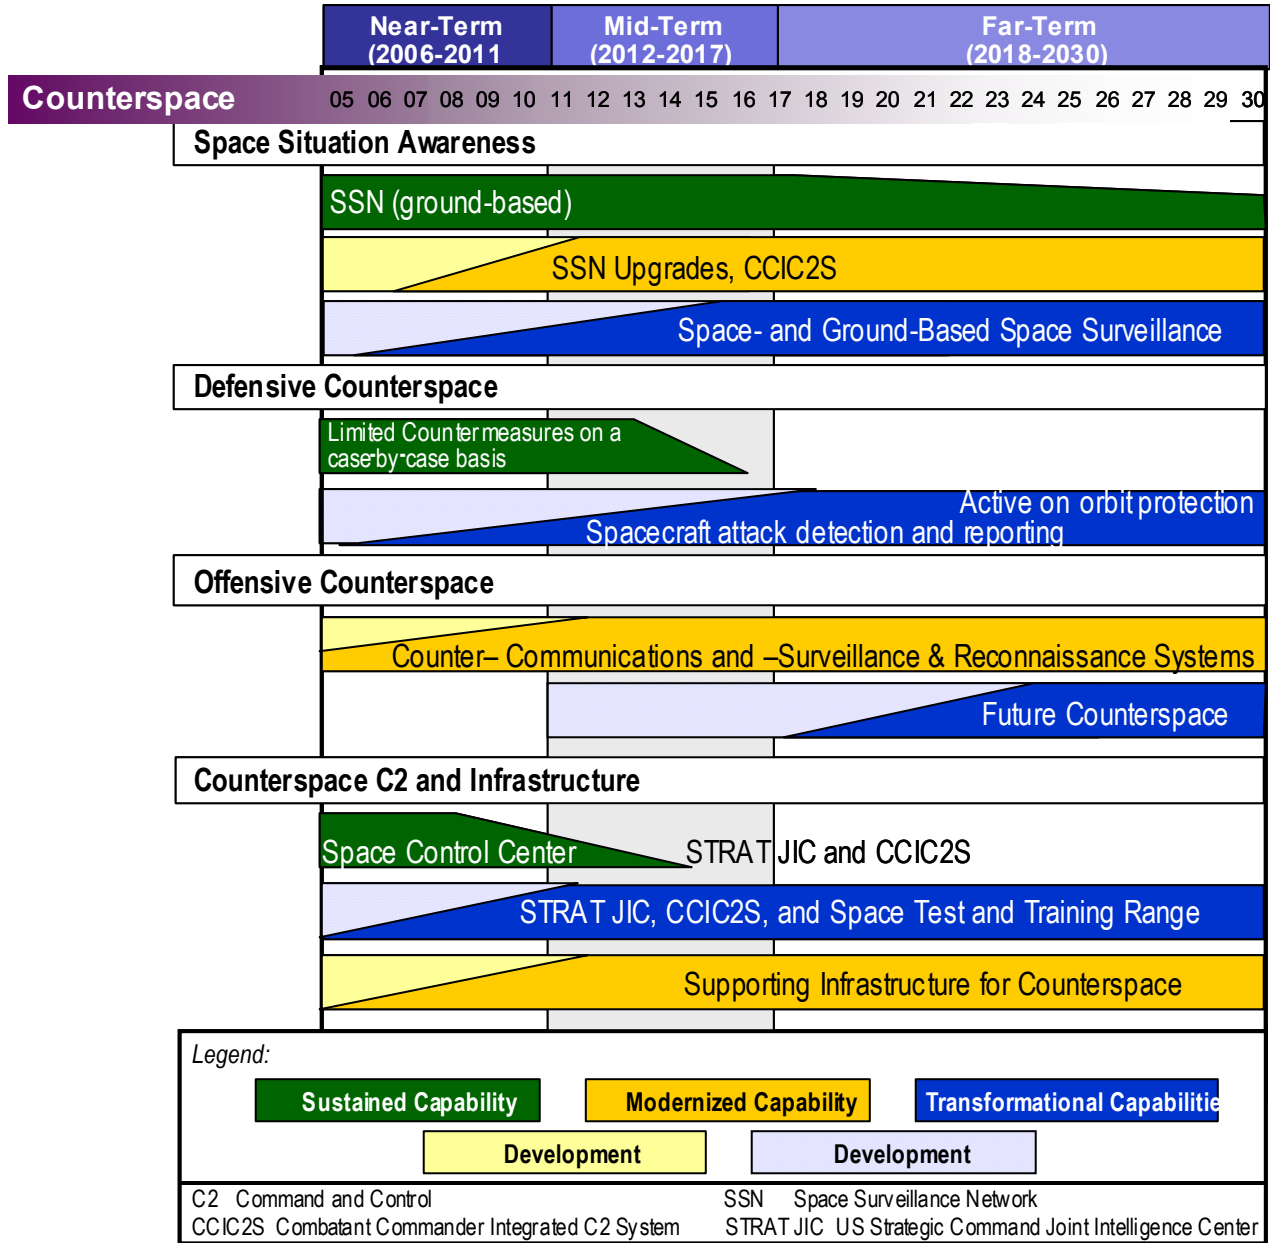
Near-Term (2006-2011
Mid-Term (2012-2017)
Far-Term (2018-2030)

Counterspace 05 06 07 08 09 10 11 12 13 14 15 16 17 18 19 20 21 22 23 24 25 26 27 28 29 30

Space Situation Awareness

SSN (ground-based)

SSN Upgrades, CCIC2S

Space- and Ground-Based Space Surveillance

Defensive Counterspace

Limited Countermeasures on a case-by-case basis

Active on orbit protection

Spacecraft attack detection and reporting

Offensive Counterspace

Counter– Communications and –Surveillance & Reconnaissance Systems

Future Counterspace

Counterspace C2 and Infrastructure

Space Control Center

STRAT JIC and CCIC2S

STRAT JIC, CCIC2S, and Space Test and Training Range

Supporting Infrastructure for Counterspace

Legend:

Sustained Capability

Modernized Capability

Transformational Capabilitie

Development

Development

C2 Command and Control

SSN Space Surveillance Network

CCIC2S Combatant Commander Integrated C2 System

STRAT JIC US Strategic Command Joint Intelligence Center